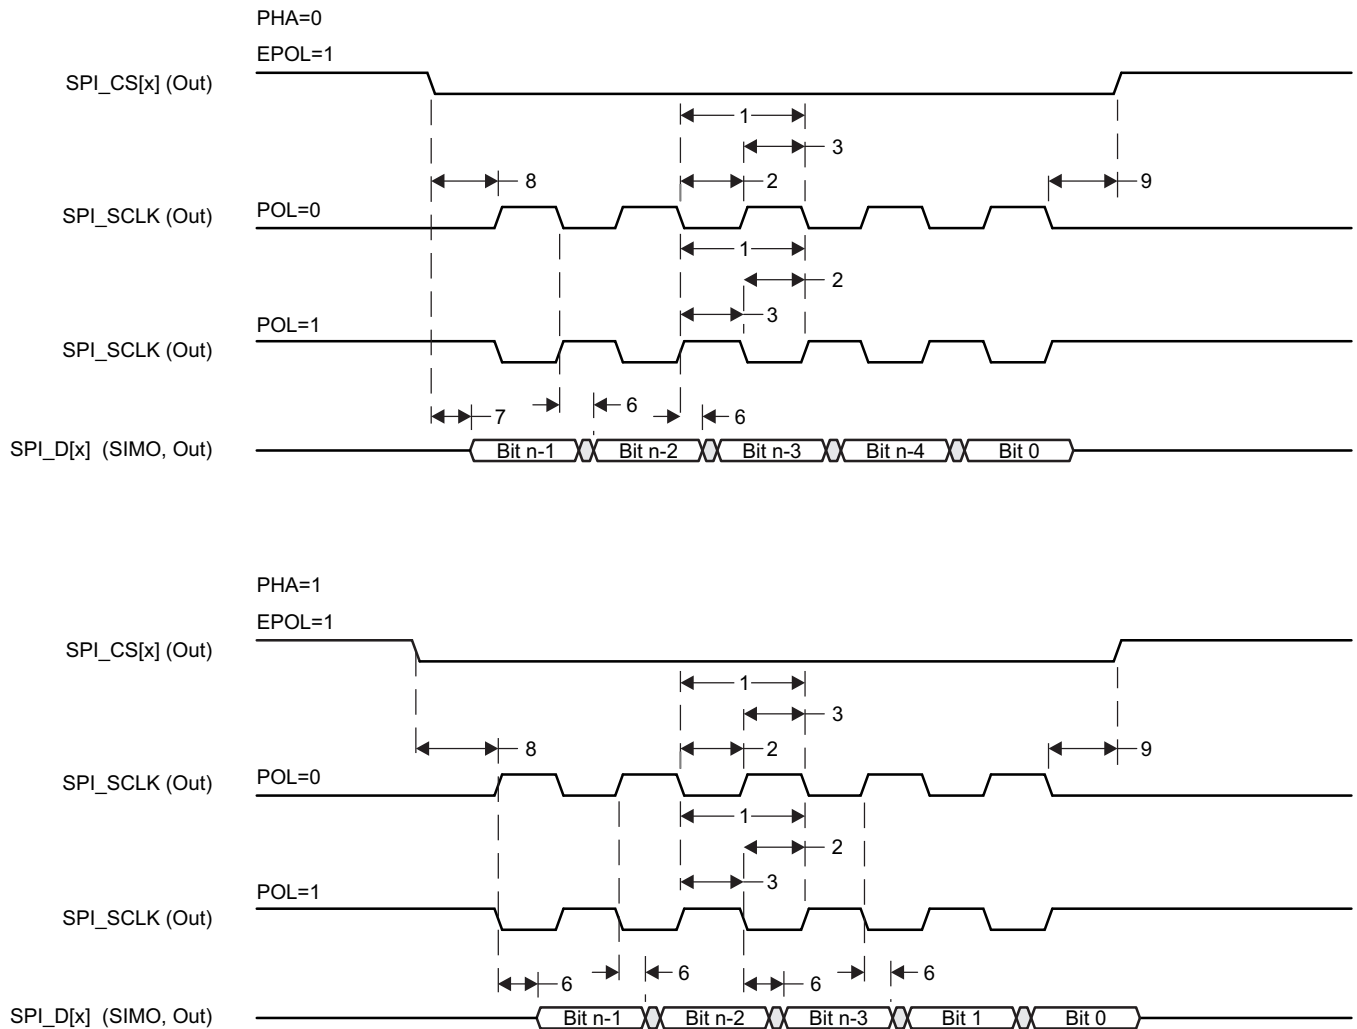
PHA=0
EPOL=1
SPI_CS[x] (Out)
1
3
8
2
9
SPI_SCLK (Out)
POL=0
1
2
3
POL=1
SPI_SCLK (Out)
7
6
6
SPI_D[x] (SIMO, Out)
Bit n-1
Bit n-2
Bit n-3
Bit n-4
Bit 0

PHA=1
EPOL=1
SPI_CS[x] (Out)
1
3
8
2
9
SPI_SCLK (Out)
POL=0
1
2
3
POL=1
SPI_SCLK (Out)
6
6
6
6
SPI_D[x] (SIMO, Out)
Bit n-1
Bit n-2
Bit n-3
Bit 1
Bit 0